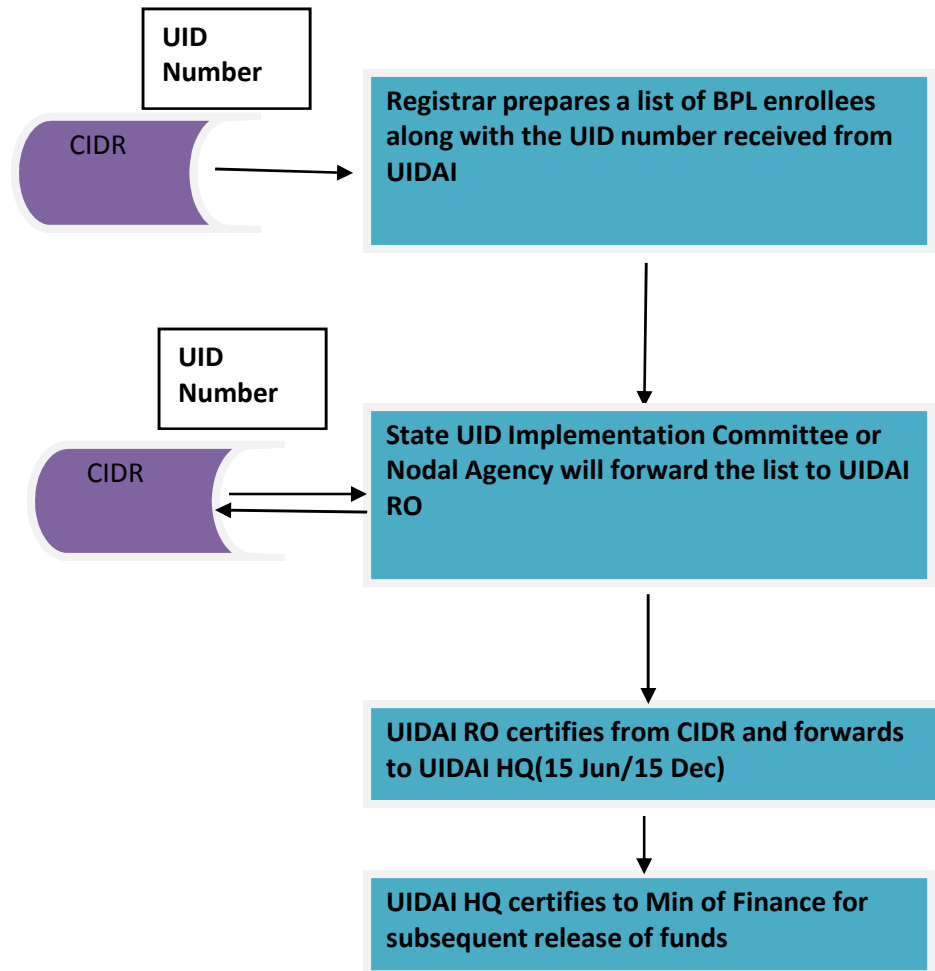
UID Number

CIDR

Registrar prepares a list of BPL enrollees along with the UID number received from UIDAI

UID Number

CIDR

State UID Implementation Committee or Nodal Agency will forward the list to UIDAI RO

UIDAI RO certifies from CIDR and forwards to UIDAI HQ(15 Jun/15 Dec)

UIDAI HQ certifies to Min of Finance for subsequent release of funds